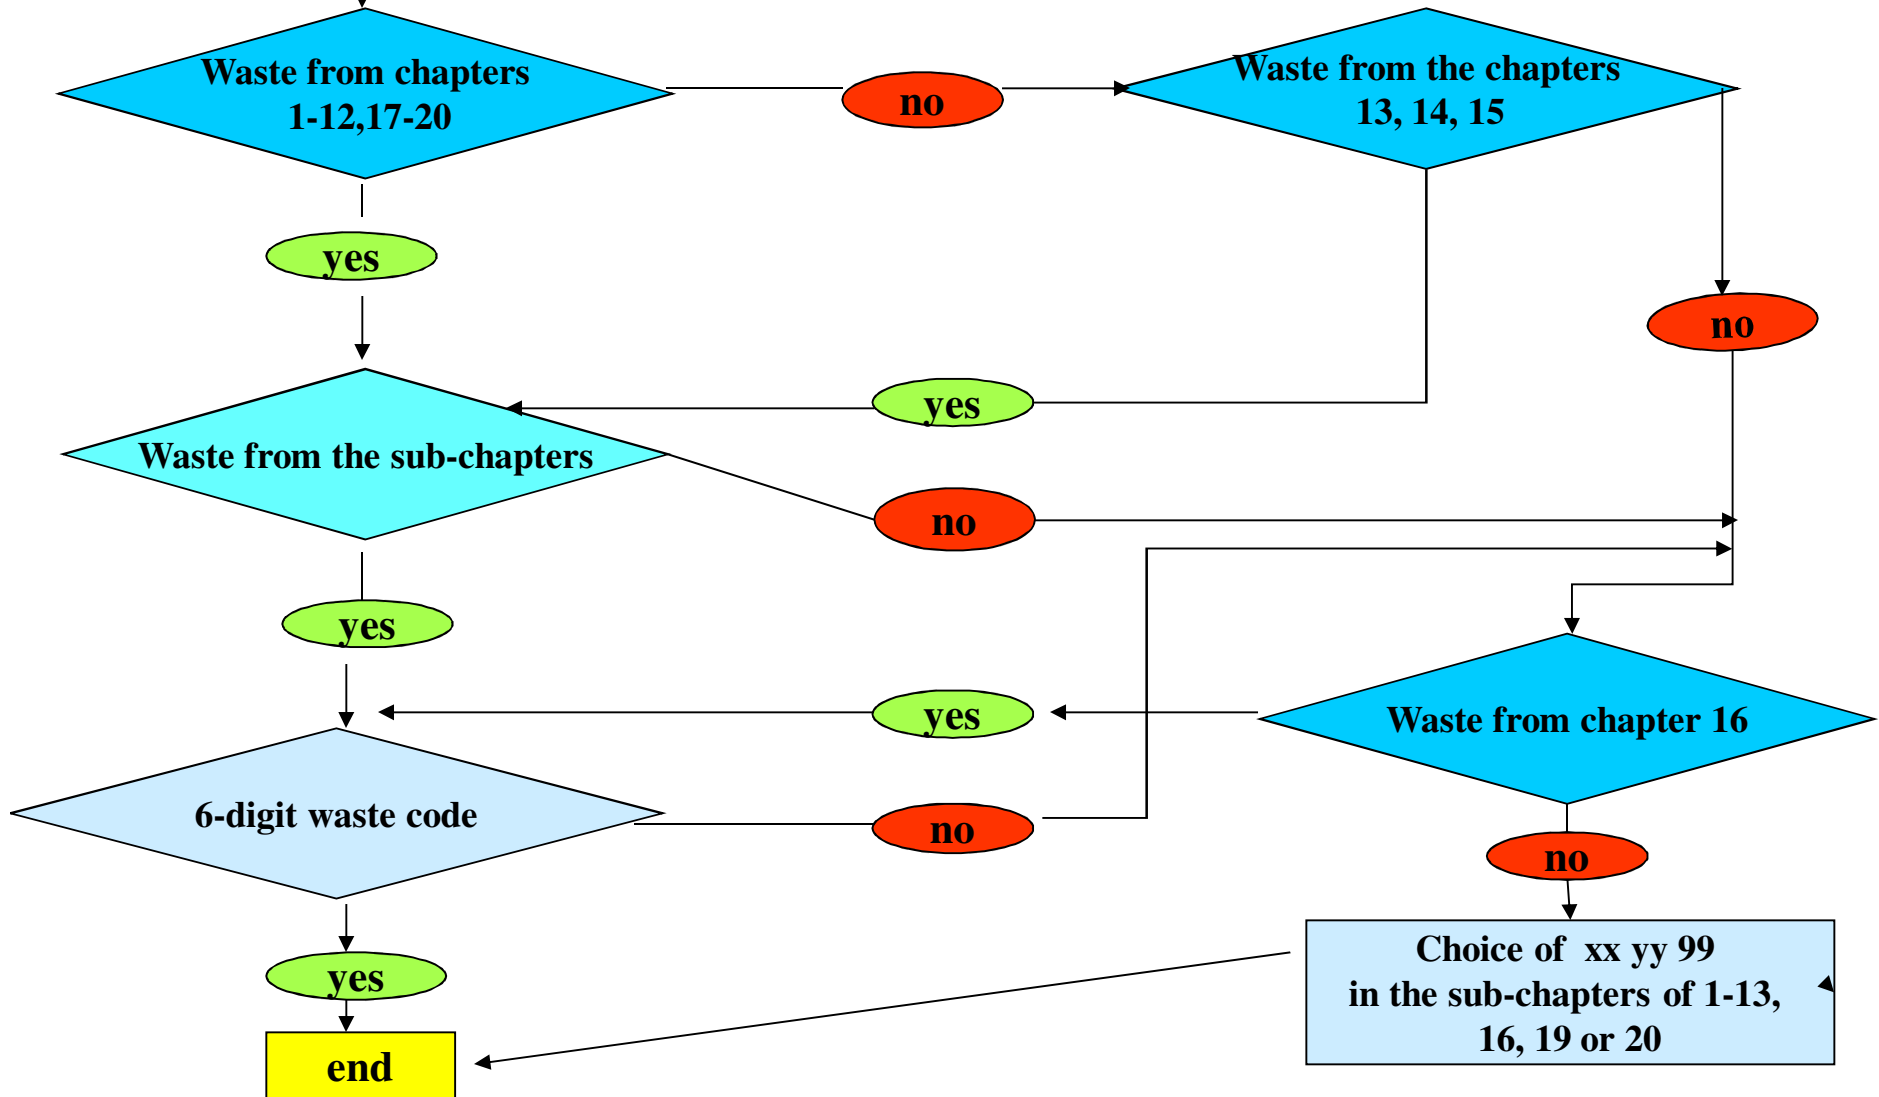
Waste from chapters 1-12,17-20

no

Waste from the chapters 13, 14, 15

yes

no

yes

Waste from the sub-chapters

no

yes

yes

Waste from chapter 16

6-digit waste code

no

no

yes

Choice of xx yy 99 in the sub-chapters of 1-13, 16, 19 or 20

end